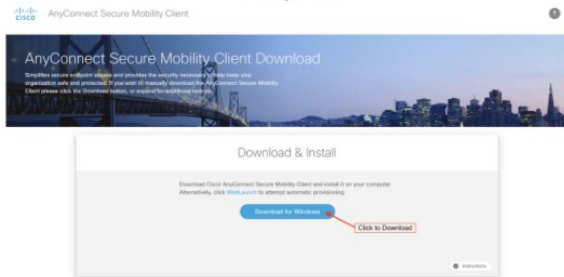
cisco AnyConnect Secure Mobility Client

AnyConnect Secure Mobility Client Download

Simplifies secure endpoint access and provides the security necessary to help keep your organization safe and protected. If you wish to manually download the AnyConnect Secure Mobility Client please click the Download button, or expand for additional options.

Download & Install

Download Cisco AnyConnect Secure Mobility Client and install it on your computer. Alternatively, click WebLaunch to attempt automatic provisioning.

Download for Windows

Click to Download

Instructions